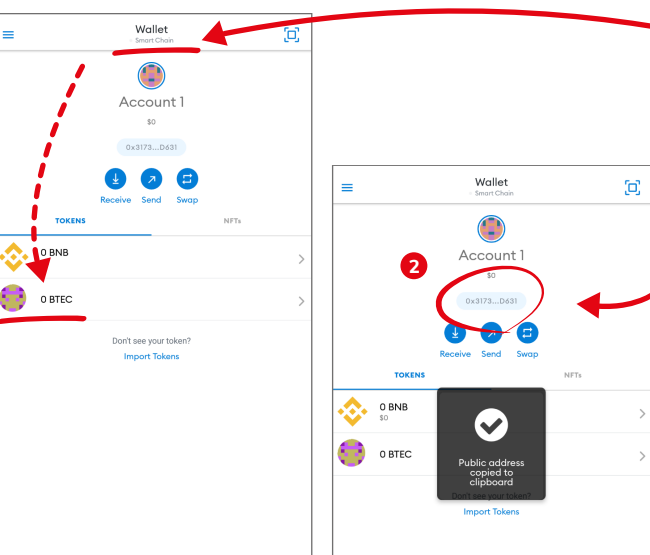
Wallet
Smart Chain

Account 1
$0
0x3173...D631

Receive Send Swap

TOKENS NFTs

0 BNB

0 BTEC

Don't see your token?
Import Tokens

Wallet
Smart Chain

Account 1
2
$0
0x3173...D631

Receive Send Swap

TOKENS NFTs

0 BNB
$0

0 BTEC

Public address copied to clipboard

Don't see your token?
Import Tokens